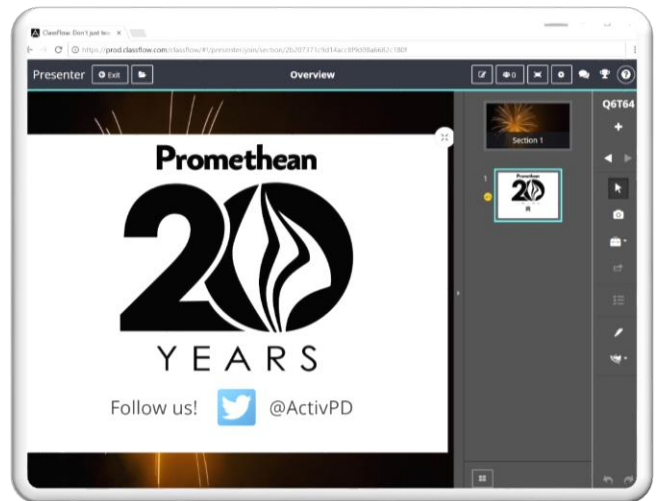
ClassFlow: Don't just te ×

https://prod.classflow.com/classflow/#!/presenter/section/2b207373c9d14acc8f9d08a6662c1808

Presenter
Exit
Overview
0
Q6T64

Section 1

1

Promethean
20
YEARS
Follow us! @ActivPD